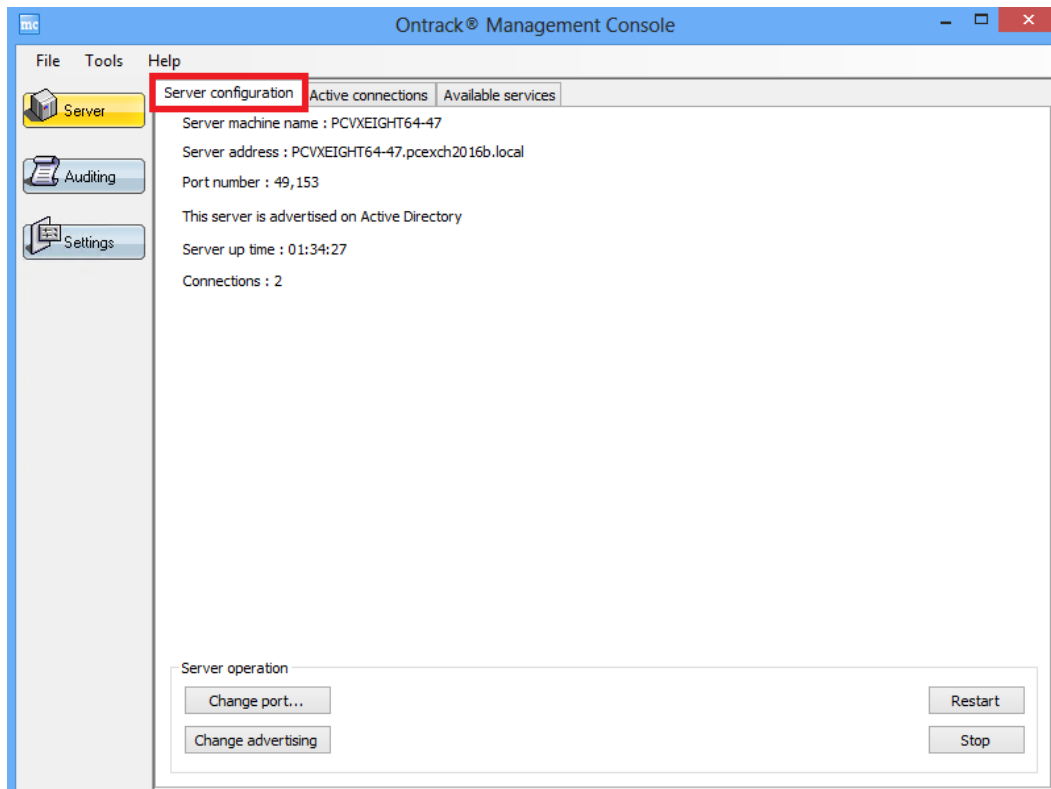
mc Ontrack® Management Console

File Tools Help

Server

Auditing

Settings

Server configuration | Active connections | Available services

Server machine name : PCVXEIGHT64-47

Server address : PCVXEIGHT64-47.pcexch2016b.local

Port number : 49,153

This server is advertised on Active Directory

Server up time : 01:34:27

Connections : 2

Server operation

Change port...

Change advertising

Restart

Stop